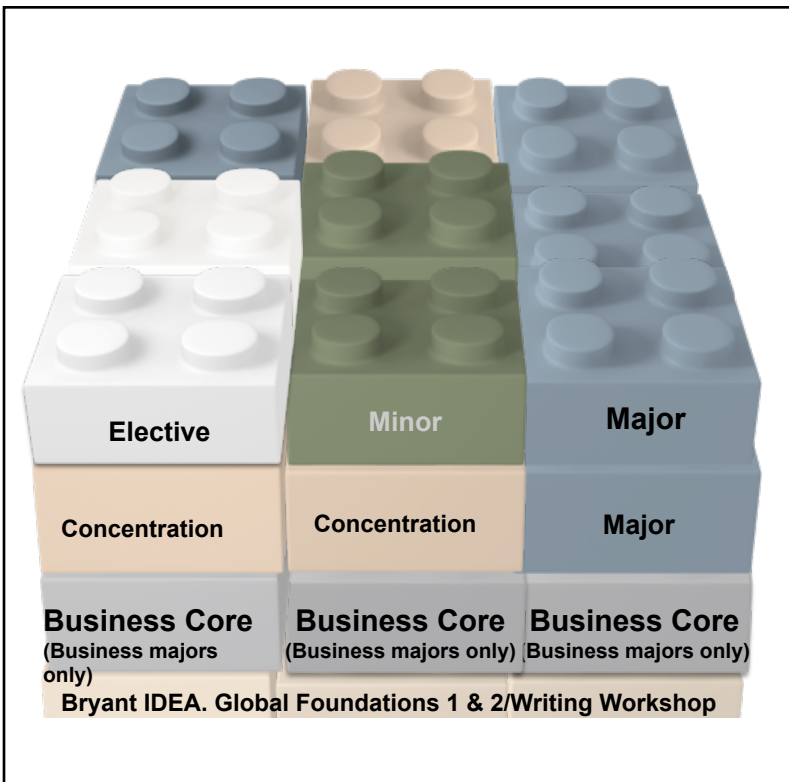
Elective

Minor

Major

Concentration

Concentration

Major

Business Core (Business majors only)

Business Core (Business majors only)

Business Core (Business majors only)

Bryant IDEA. Global Foundations 1 & 2/Writing Workshop